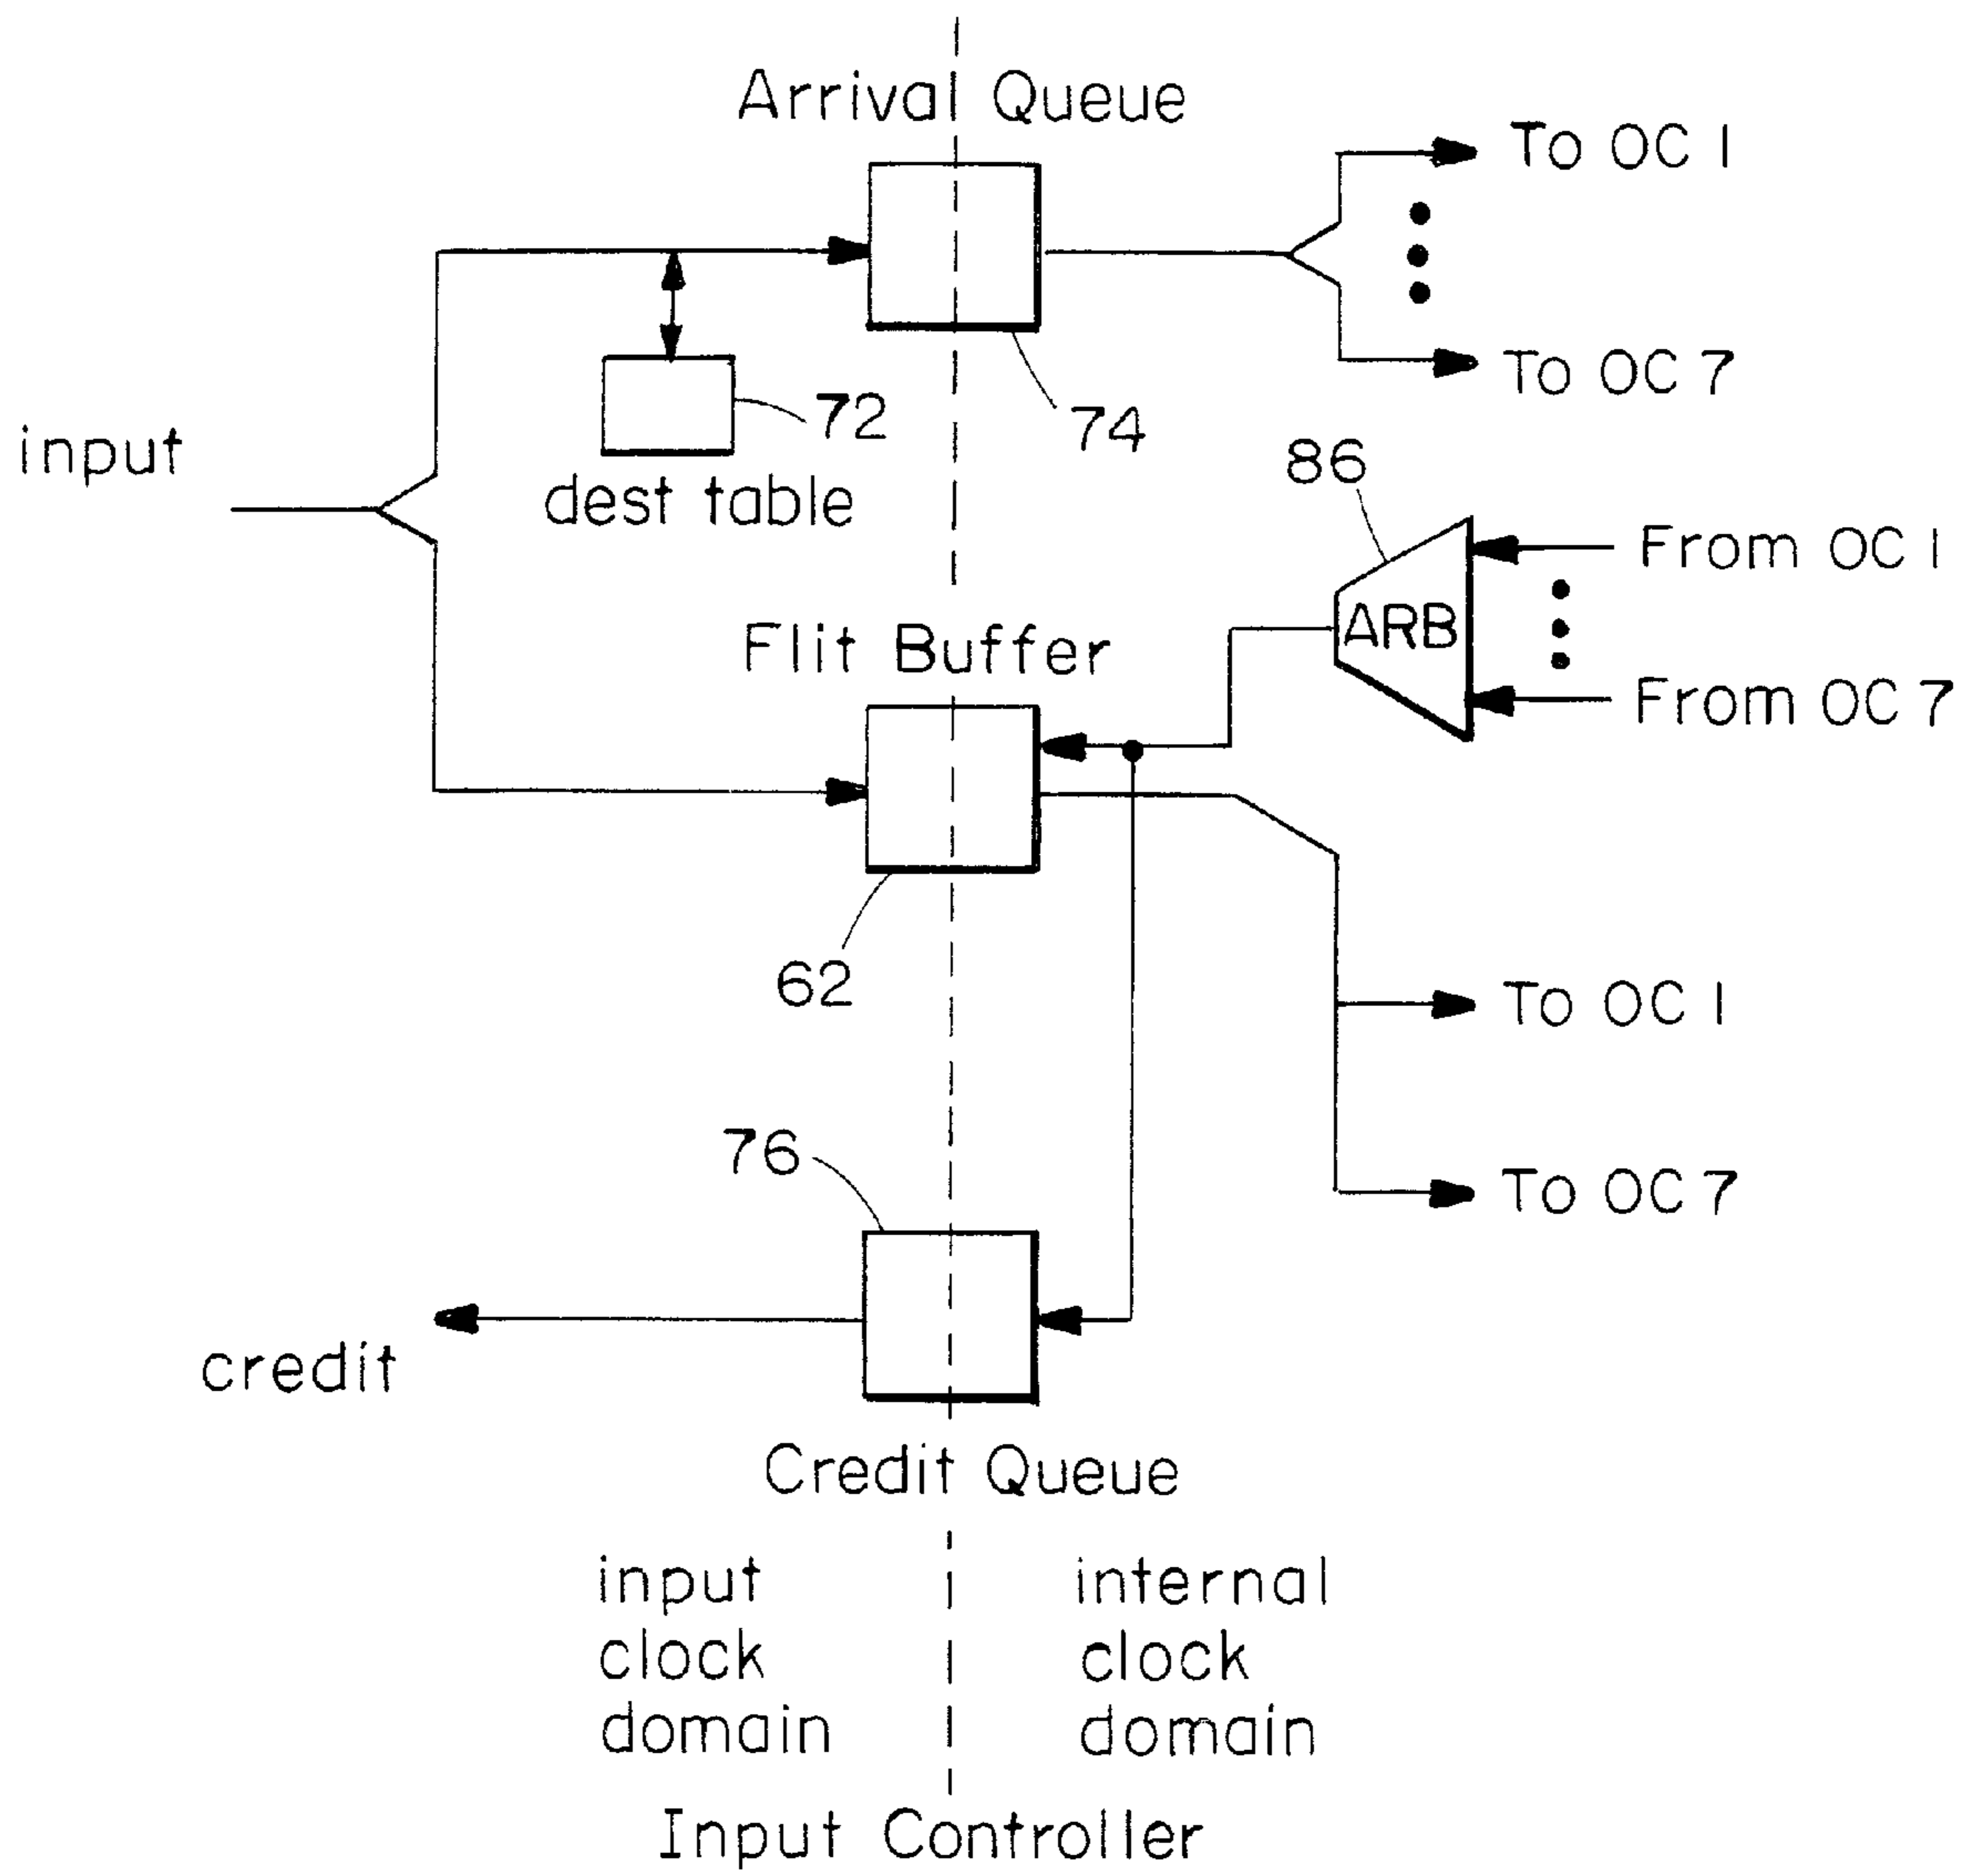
Arrival Queue

To OC 1

To OC 7

72

74

input

dest table

86

From OC 1

ARB

From OC 7

Flit Buffer

62

To OC 1

To OC 7

76

credit

Credit Queue

input clock domain

internal clock domain

Input Controller